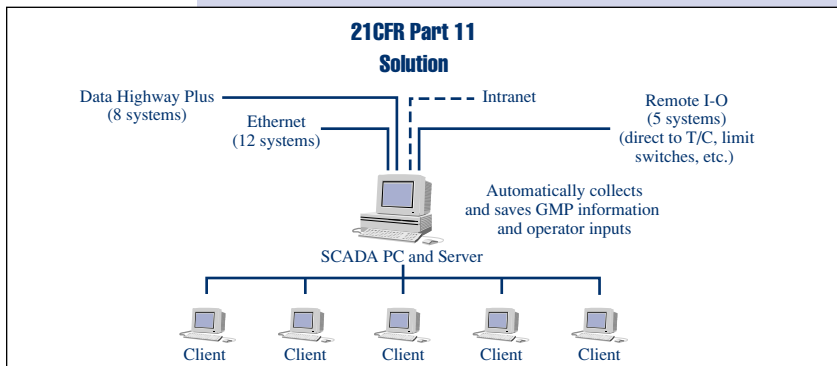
21CFR Part 11
Solution

Data Highway Plus
(8 systems)

Ethernet
(12 systems)

Intranet

Remote I-O
(5 systems)
(direct to T/C, limit switches, etc.)

Automatically collects and saves GMP information and operator inputs

SCADA PC and Server

Client

Client

Client

Client

Client